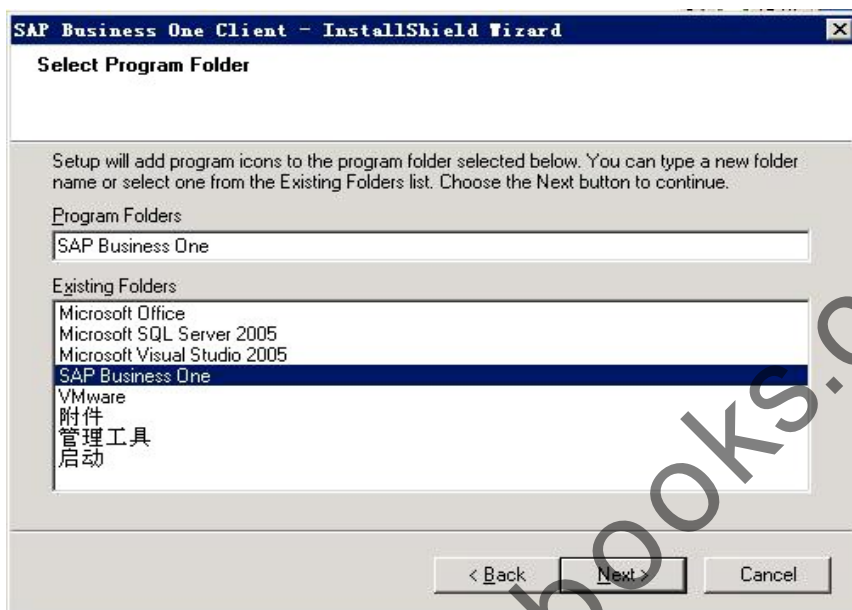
SAP Business One Client - InstallShield Wizard

Select Program Folder

Setup will add program icons to the program folder selected below. You can type a new folder name or select one from the Existing Folders list. Choose the Next button to continue.

Program Folders

SAP Business One

Existing Folders

Microsoft Office
Microsoft SQL Server 2005
Microsoft Visual Studio 2005
SAP Business One
VMware
附件
管理工具
启动

< Back
Next >
Cancel

books.c